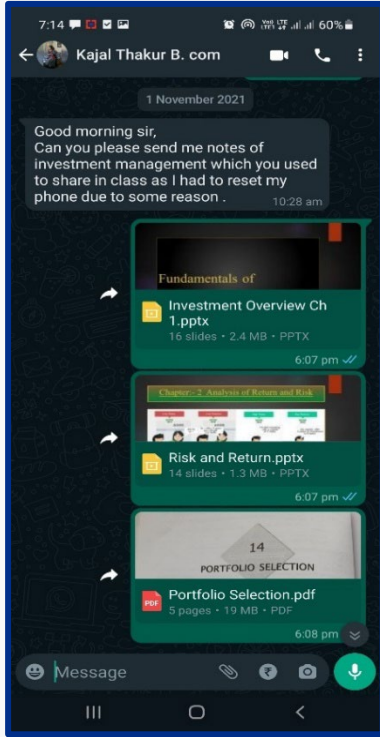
7:14 60%

Kajal Thakur B. com

1 November 2021

Good morning sir,
Can you please send me notes of investment management which you used to share in class as I had to reset my phone due to some reason .
10:28 am

Fundamentals of

Investment Overview Ch 1.pptx
16 slides • 2.4 MB • PPTX
6:07 pm

Chapter:- 2 Analysis of Return and Risk

Risk and Return.pptx
14 slides • 1.3 MB • PPTX
6:07 pm

14
PORTFOLIO SELECTION

PDF
Portfolio Selection.pdf
5 pages • 19 MB • PDF
6:08 pm

Message